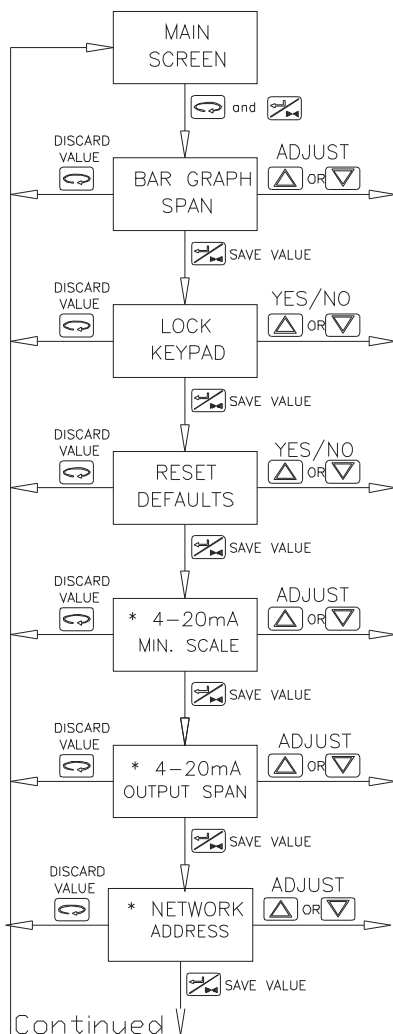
MAIN SCREEN

and

DISCARD VALUE

BAR GRAPH SPAN

ADJUST

OR

SAVE VALUE

DISCARD VALUE

LOCK KEYPAD

YES/NO

OR

SAVE VALUE

DISCARD VALUE

RESET DEFAULTS

YES/NO

OR

SAVE VALUE

DISCARD VALUE

* 4–20mA MIN. SCALE

ADJUST

OR

SAVE VALUE

DISCARD VALUE

* 4–20mA OUTPUT SPAN

ADJUST

OR

SAVE VALUE

DISCARD VALUE

* NETWORK ADDRESS

ADJUST

OR

SAVE VALUE

Continued